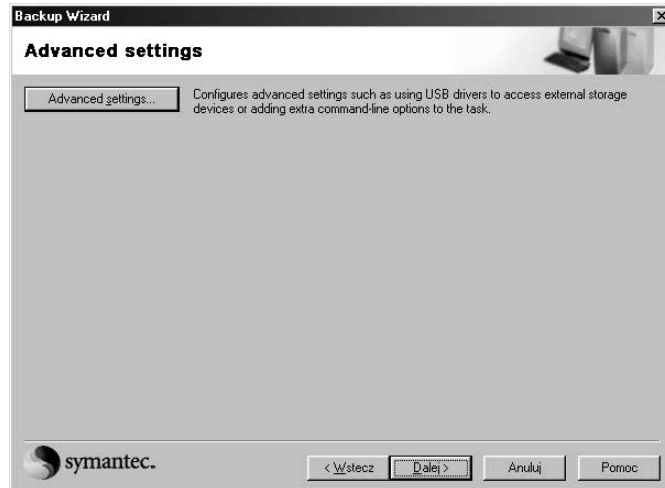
Backup Wizard

Advanced settings

Advanced settings...

Configures advanced settings such as using USB drivers to access external storage devices or adding extra command-line options to the task.

symantec.

< Wstecz

Dalej >

Anuluj

Pomoc